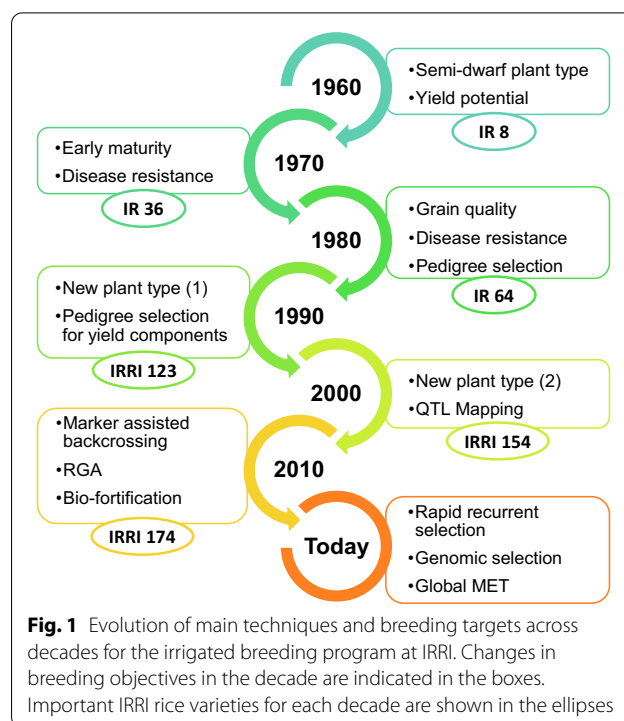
1960

•Semi-dwarf plant type
•Yield potential

IR 8

•Early maturity
•Disease resistance

IR 36

1970

•Grain quality
•Disease resistance
•Pedigree selection

1980

IR 64

•New plant type (1)
•Pedigree selection for yield components

IRRI 123

1990

2000

•New plant type (2)
•QTL Mapping

IRRI 154

•Marker assisted backcrossing
•RGA
•Bio-fortification

IRRI 174

2010

Today

•Rapid recurrent selection
•Genomic selection
•Global MET

**Fig. 1** Evolution of main techniques and breeding targets across decades for the irrigated breeding program at IRRI. Changes in breeding objectives in the decade are indicated in the boxes. Important IRRI rice varieties for each decade are shown in the ellipses